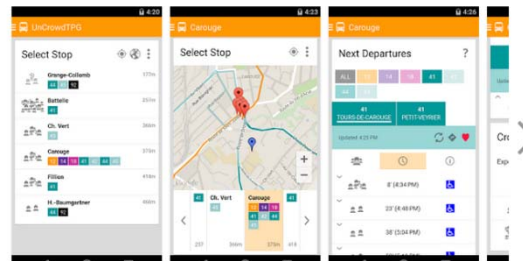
4:20
UnCrowdTPG
Select Stop
Orange-Collomb
44 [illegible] 92
Battelle
Ch. Vert
Carouge
12 14 18 41 44 46
Fillion
H.-Baumgartner

4:23
Carouge
Select Stop
Ch. Vert
Carouge
12 14 18
41 44 46

4:26
Carouge
Next Departures
?
ALL 12 14 18 41 46
44 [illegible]
41
TOURS-DE-CAROUGE
41
PETIT-VEYRIER
Updated 4:25 PM
8' (4:34 PM)
23' (4:49 PM)
38' (5:04 PM)
53' (5:19 PM)

Cro
Exp